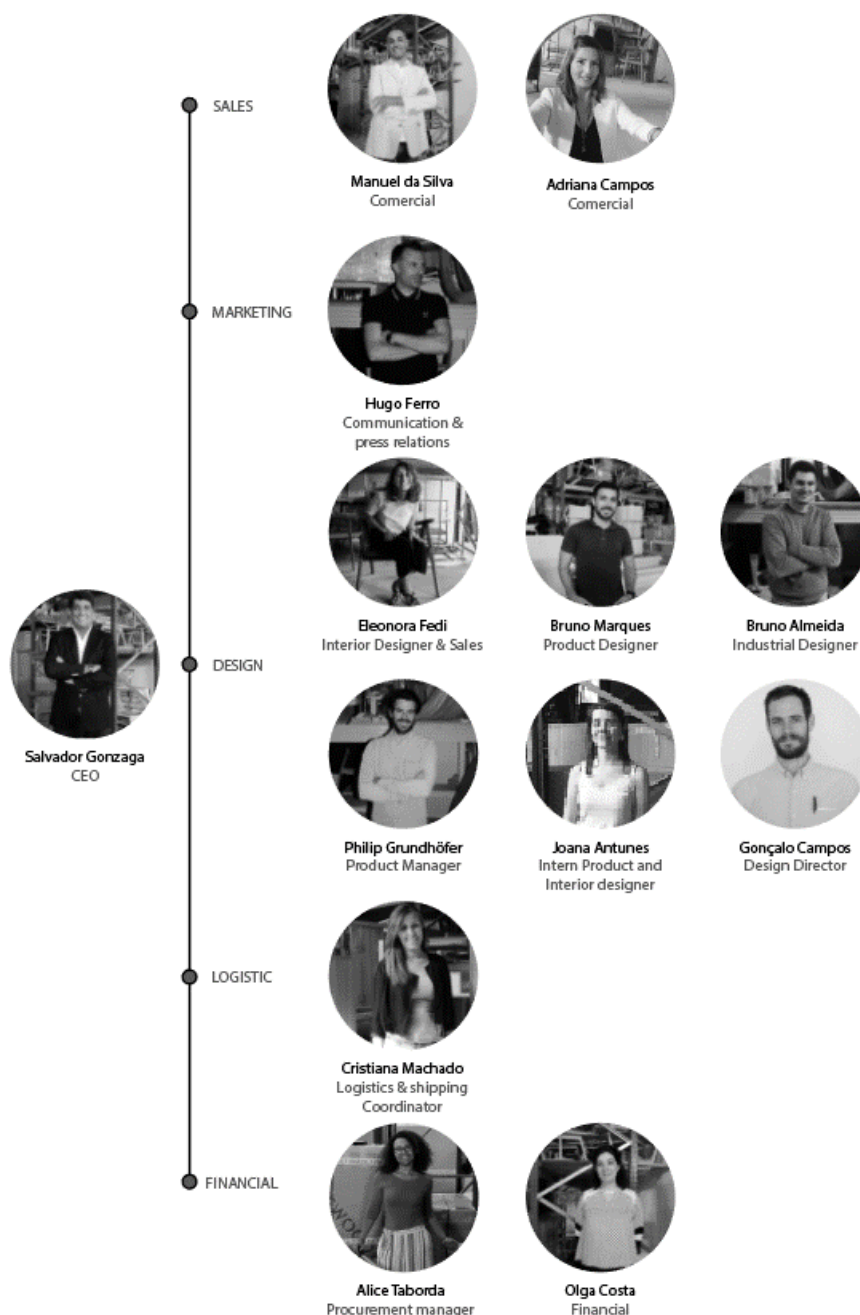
SALES

Manuel da Silva
Comercial

Adriana Campos
Comercial

MARKETING

Hugo Ferro
Communication & press relations

Eleonora Fedi
Interior Designer & Sales

Bruno Marques
Product Designer

Bruno Almeida
Industrial Designer

Salvador Gonzaga
CEO

DESIGN

Philip Grundhöfer
Product Manager

Joana Antunes
Intern Product and Interior designer

Gonçalo Campos
Design Director

LOGISTIC

Cristiana Machado
Logistics & shipping Coordinator

FINANCIAL

Alice Taborda
Procurement manager

Olga Costa
Financial